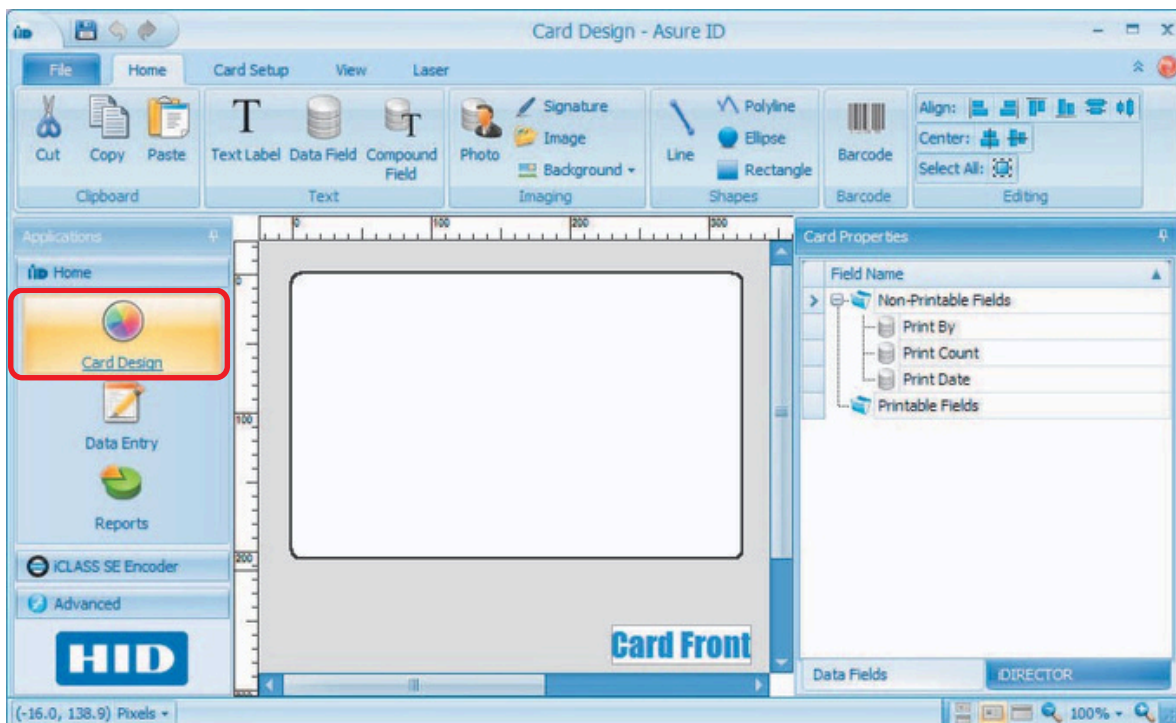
Card Design - Asure ID

File Home Card Setup View Laser

Cut Copy Paste
Clipboard

Text Label Data Field Compound Field
Text

Photo Signature Image Background
Imaging

Line Polyline Ellipse Rectangle
Shapes

Barcode
Barcode

Align:
Center:
Select All:
Editing

Applications

Home

Card Design

Data Entry

Reports

iCLASS SE Encoder

Advanced

HID

0 100 200 300

0

100

200

Card Front

Card Properties

Field Name

Non-Printable Fields
Print By
Print Count
Print Date
Printable Fields

Data Fields iDIRECTOR

(-16.0, 138.9) Pixels

100%